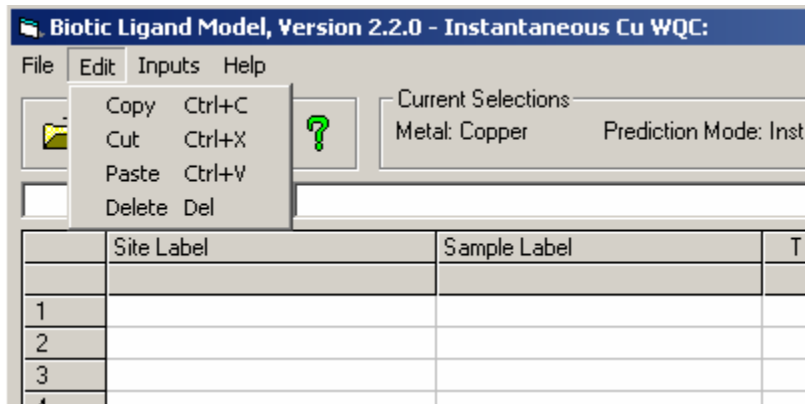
Biotic Ligand Model, Version 2.2.0 - Instantaneous Cu WQC:

File Edit Inputs Help

Copy Ctrl+C
Cut Ctrl+X
Paste Ctrl+V
Delete Del

Current Selections
Metal: Copper Prediction Mode: Inst

| | Site Label | Sample Label | T |
|---|---|---|---|
| | | | |
| 1 | | | |
| 2 | | | |
| 3 | | | |
| 4 | | | |